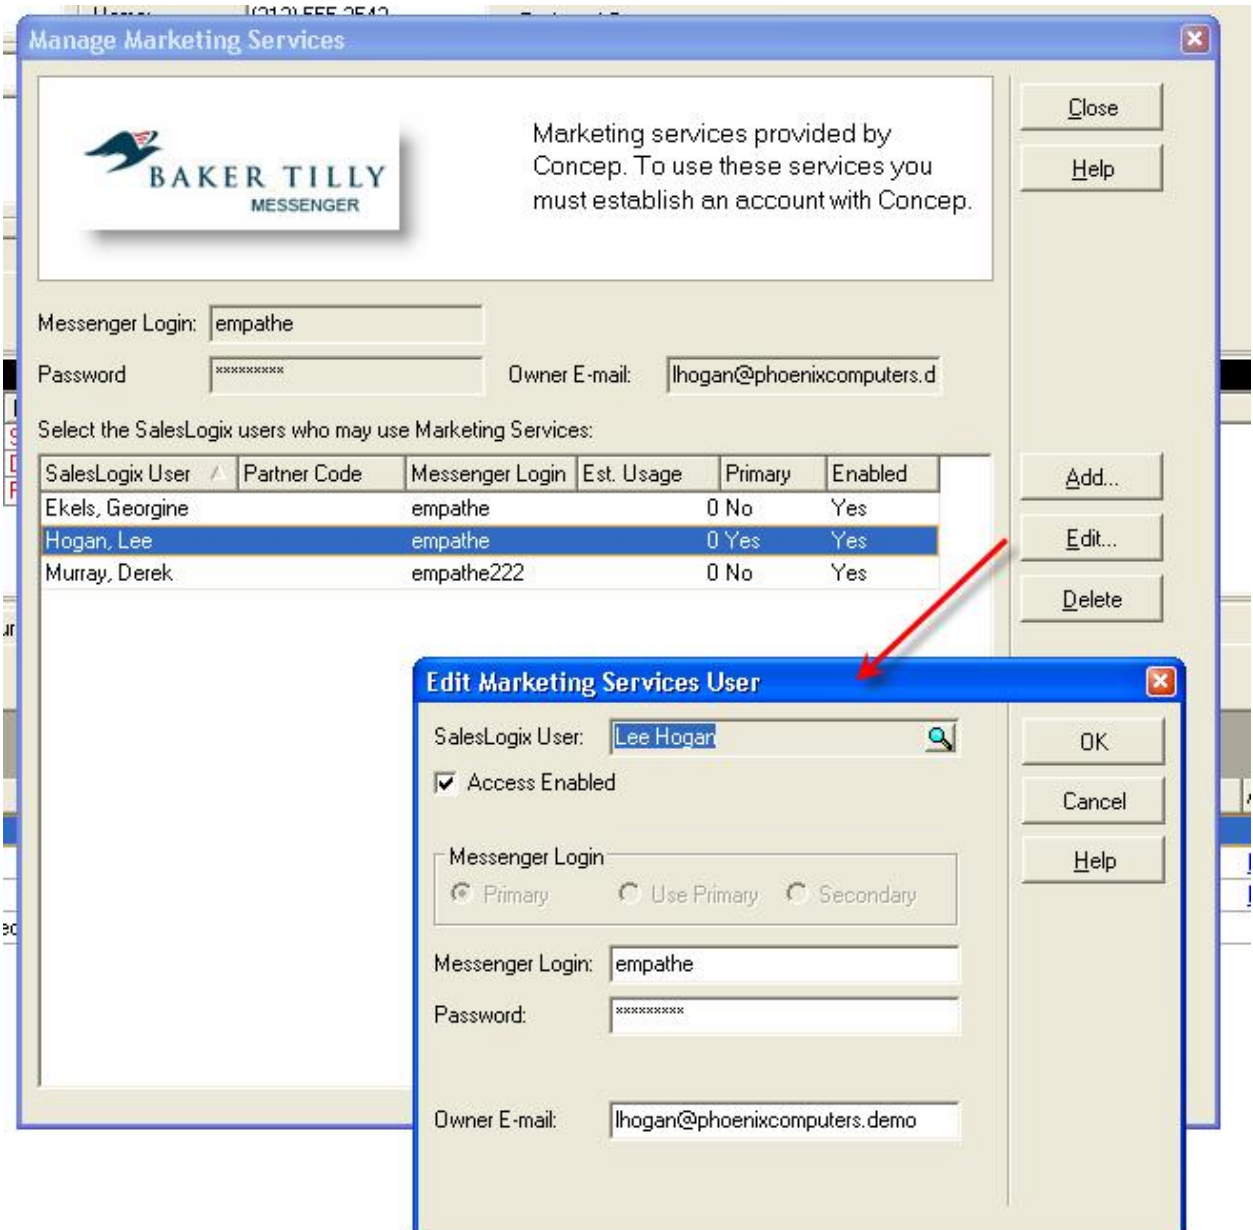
Manage Marketing Services

BAKER TILLY
MESSENGER

Marketing services provided by Concep. To use these services you must establish an account with Concep.

Close

Help

Messenger Login: empathe

Password ********** Owner E-mail: lhogan@phoenixcomputers.d

Select the SalesLogix users who may use Marketing Services:

| SalesLogix User | Partner Code | Messenger Login | Est. Usage | Primary | Enabled |
|---|---|---|---|---|---|
| Ekels, Georgine | | empathe | 0 | No | Yes |
| Hogan, Lee | | empathe | 0 | Yes | Yes |
| Murray, Derek | | empathe222 | 0 | No | Yes |

Add...

Edit...

Delete

Edit Marketing Services User

SalesLogix User: Lee Hogan

Access Enabled

Messenger Login

Primary Use Primary Secondary

Messenger Login: empathe

Password: **********

Owner E-mail: lhogan@phoenixcomputers.demo

OK

Cancel

Help